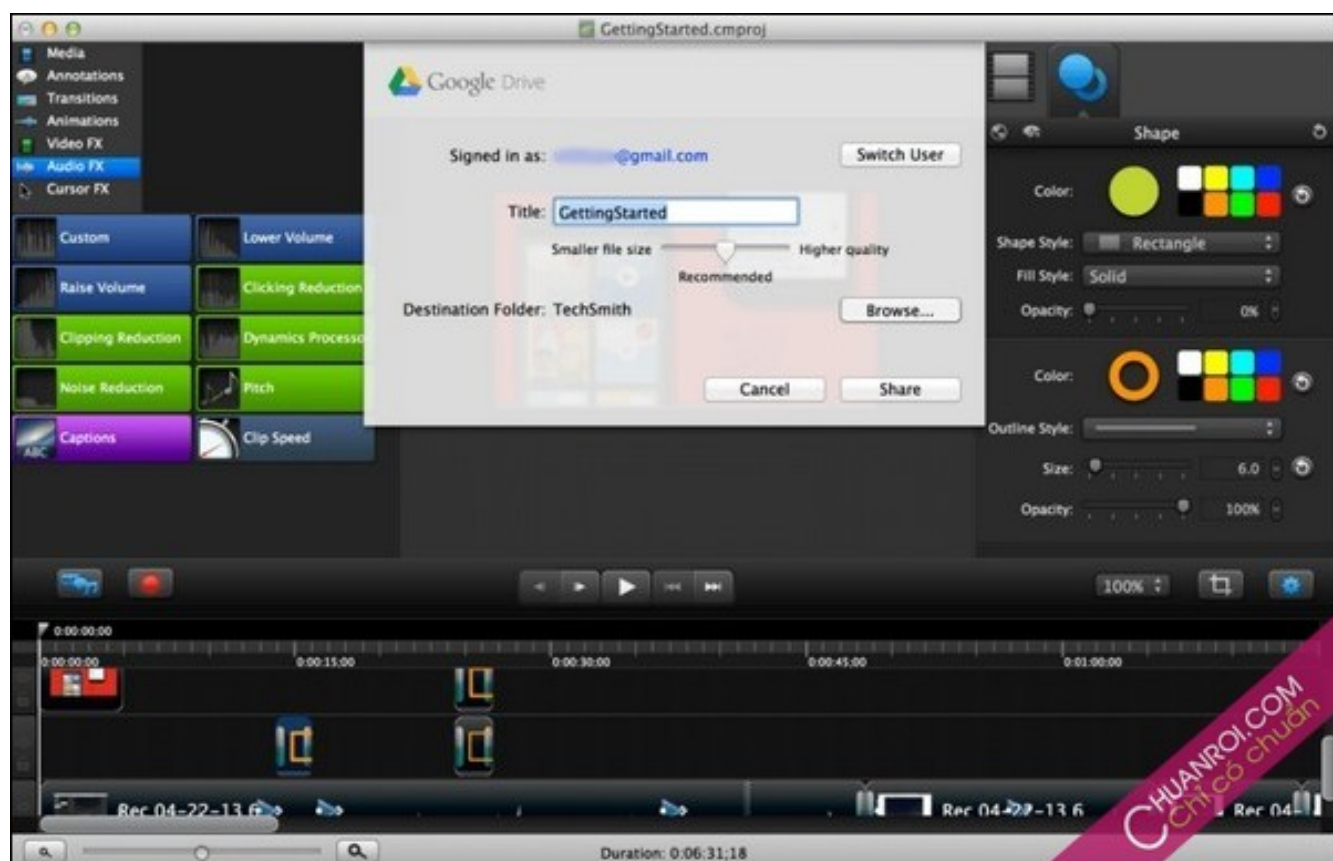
GettingStarted.cmproj

Media
Annotations
Transitions
Animations
Video FX
Audio FX
Cursor FX

Custom
Lower Volume
Raise Volume
Clicking Reduction
Clipping Reduction
Dynamics Processo
Noise Reduction
Pitch
Captions
Clip Speed

Google Drive

Signed in as: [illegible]@gmail.com
Switch User

Title: GettingStarted

Smaller file size
Higher quality
Recommended

Destination Folder: TechSmith
Browse...

Cancel
Share

Shape

Color:
Shape Style: Rectangle
Fill Style: Solid
Opacity: 0%

Color:
Outline Style:
Size: 6.0
Opacity: 100%

100%

0:00:00;00
0:00:00;00
0:00:15;00
0:00:30;00
0:00:45;00
0:01:00;00

Rec 04-22-13 6
Rec 04-22-13 6
Rec 04

Duration: 0:06:31;18

CHUANROI.COM
Chỉ có chuẩn